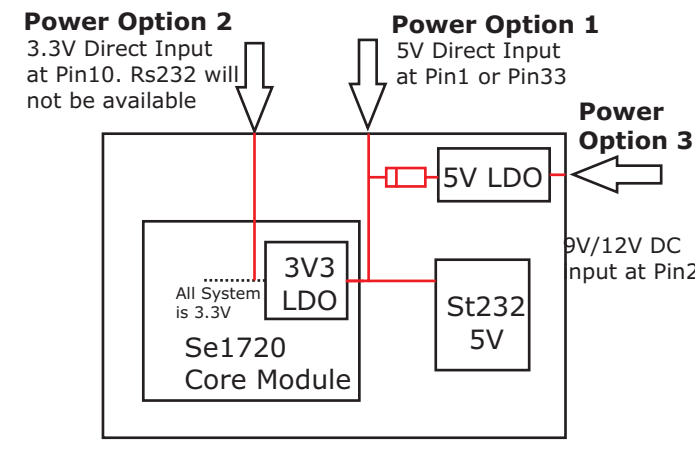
Power Option 2
3.3V Direct Input at Pin10. Rs232 will not be available

Power Option 1
5V Direct Input at Pin1 or Pin33

Power Option 3

5V LDO

9V/12V DC
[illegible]nput at Pin2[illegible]

3V3
LDO

All System is 3.3V

St232
5V

Se1720
Core Module